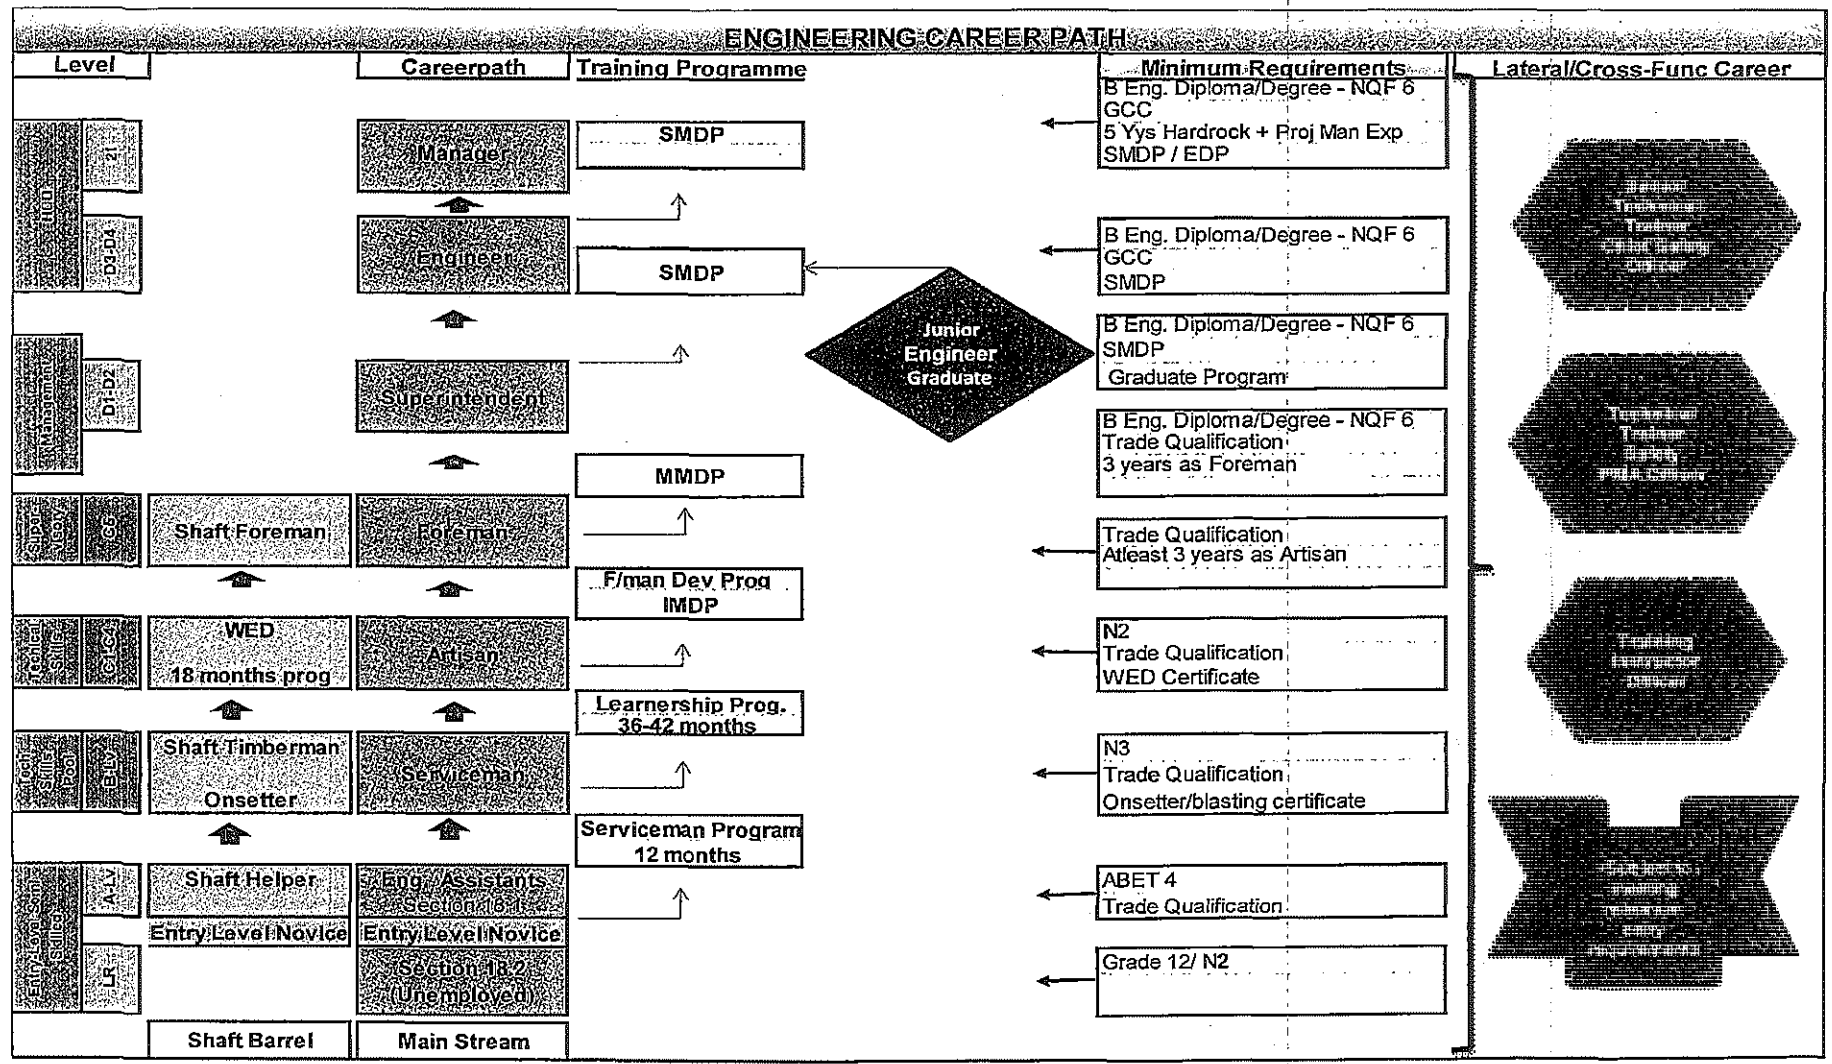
ENGINEERING CAREER PATH

Level

Careerpath

Training Programme

Minimum Requirements

Lateral/Cross-Func Career

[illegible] HOD

21

D3-D4

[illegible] Management

D1-D2

Super-visory

C6

Technical Skills

C1-C4

Tech Skills Pool

B-Lv

Entry Level Semi Skilled

A-Lv

LR

Manager

SMDP

B Eng. Diploma/Degree - NQF 6
GCC
5 Yys Hardrock + Proj Man Exp
SMDP / EDP

Engineer

SMDP

B Eng. Diploma/Degree - NQF 6
GCC
SMDP

Junior Engineer Graduate

B Eng. Diploma/Degree - NQF 6
SMDP
Graduate Program

Superintendent

B Eng. Diploma/Degree - NQF 6
Trade Qualification
3 years as Foreman

MMDP

Shaft Foreman

Foreman

Trade Qualification
Atleast 3 years as Artisan

F/man Dev Prog
IMDP

WED
18 months prog

Artisan

N2
Trade Qualification
WED Certificate

Learnership Prog.
36-42 months

Shaft Timberman
Onsetter

Serviceman

N3
Trade Qualification
Onsetter/blasting certificate

Serviceman Program
12 months

Shaft Helper

Eng. Assistants
Section 18.1

ABET 4
Trade Qualification

Entry Level Novice

Entry Level Novice

Section 18.2
(Unemployed)

Grade 12/ N2

Shaft Barrel

Main Stream

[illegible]

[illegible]

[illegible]

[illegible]